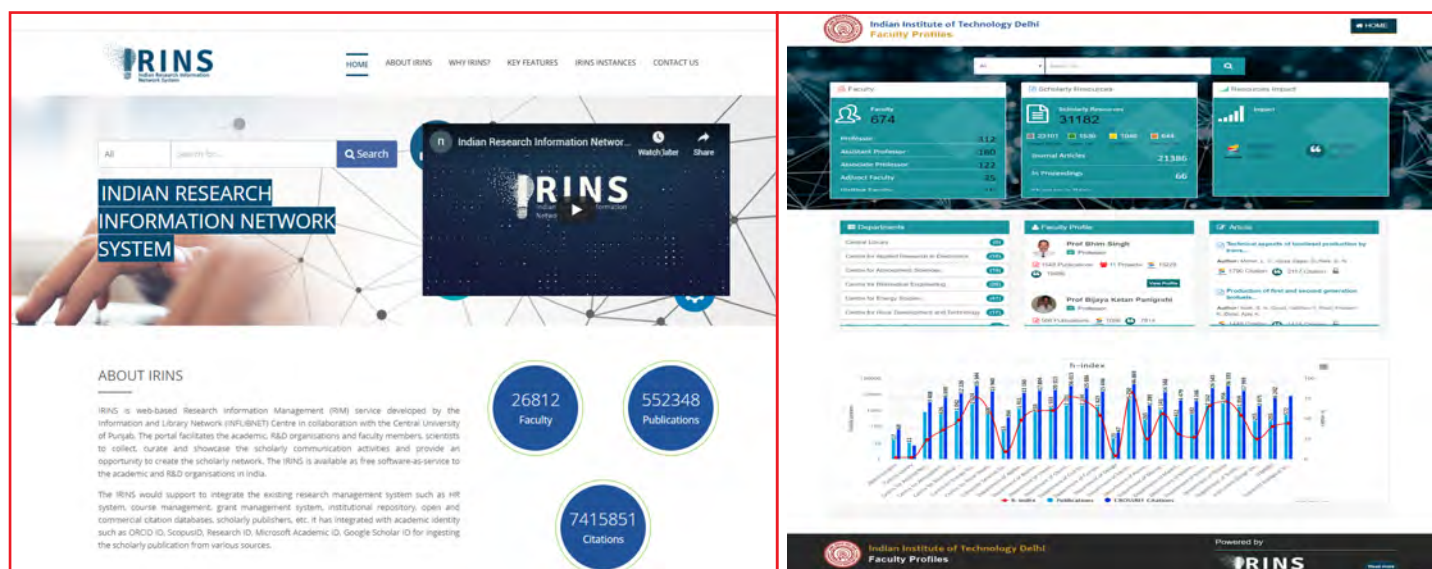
IRINS
Indian Research Information Network System

HOME ABOUT IRINS WHY IRINS? KEY FEATURES IRINS INSTANCES CONTACT US

All Search for... Search

INDIAN RESEARCH INFORMATION NETWORK SYSTEM

Indian Research Information Networ...
Watch later Share

IRINS

ABOUT IRINS

IRINS is web-based Research Information Management (RIM) service developed by the Information and Library Network (INFLIBNET) Centre in collaboration with the Central University of Punjab. The portal facilitates the academic, R&D organisations and faculty members, scientists to collect, curate and showcase the scholarly communication activities and provide an opportunity to create the scholarly network. The IRINS is available as free software-as-service to the academic and R&D organisations in India.

The IRINS would support to integrate the existing research management system such as HR system, course management, grant management system, institutional repository, open and commercial citation databases, scholarly publishers, etc. It has integrated with academic identity such as ORCID ID, ScopusID, Research ID, Microsoft Academic ID, Google Scholar ID for ingesting the scholarly publication from various sources.

26812
Faculty

552348
Publications

7415851
Citations

Indian Institute of Technology Delhi
Faculty Profiles

HOME

Faculty
Faculty
674
Professor 312
Assistant Professor 180
Associate Professor 122
Adjunct Faculty 35

Scholarly Resources
Scholarly Resources
31182
Journal Articles 21386
In Proceedings 66

Resources Impact
Impact

Departments
Central Library
Centre for Applied Research in Electronics
Centre for Atmospheric Sciences
Centre for Biomedical Engineering
Centre for Energy Studies
Centre for Rural Development and Technology

Faculty Profile
Prof Bhim Singh
Professor
View Profile
Prof Bijaya Ketan Panigrahi
Professor

Articles
Technical aspects of biodiesel production by trans...
Production of first and second generation biofuels...

h-index

h-index Publications CROSSREF Citations

Indian Institute of Technology Delhi
Faculty Profiles

Powered by
IRINS